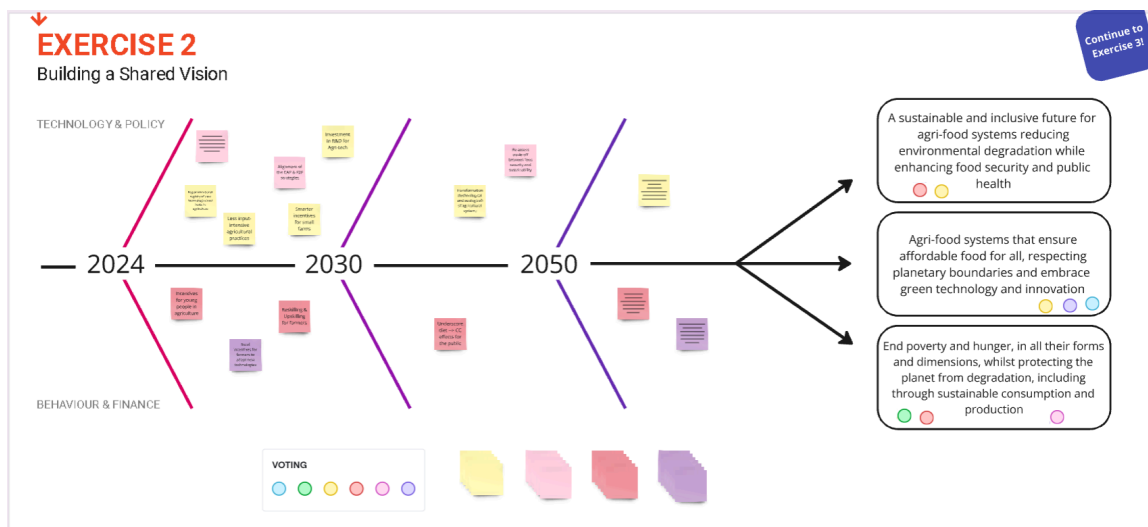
EXERCISE 2
Building a Shared Vision

Continue to Exercise 3!

TECHNOLOGY & POLICY

Investment in R&D for Agri tech

Alignment of the CAP & F2F strategies

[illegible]

Less input-intensive agricultural practices

Greater incentives for small farms

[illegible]

Transformation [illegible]

BEHAVIOUR & FINANCE

Incentives for young people in agriculture

Reskilling & Upskilling for farmers

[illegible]

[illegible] diet → CC effects for the public

2024

2030

2050

A sustainable and inclusive future for agri-food systems reducing environmental degradation while enhancing food security and public health

Agri-food systems that ensure affordable food for all, respecting planetary boundaries and embrace green technology and innovation

End poverty and hunger, in all their forms and dimensions, whilst protecting the planet from degradation, including through sustainable consumption and production

VOTING